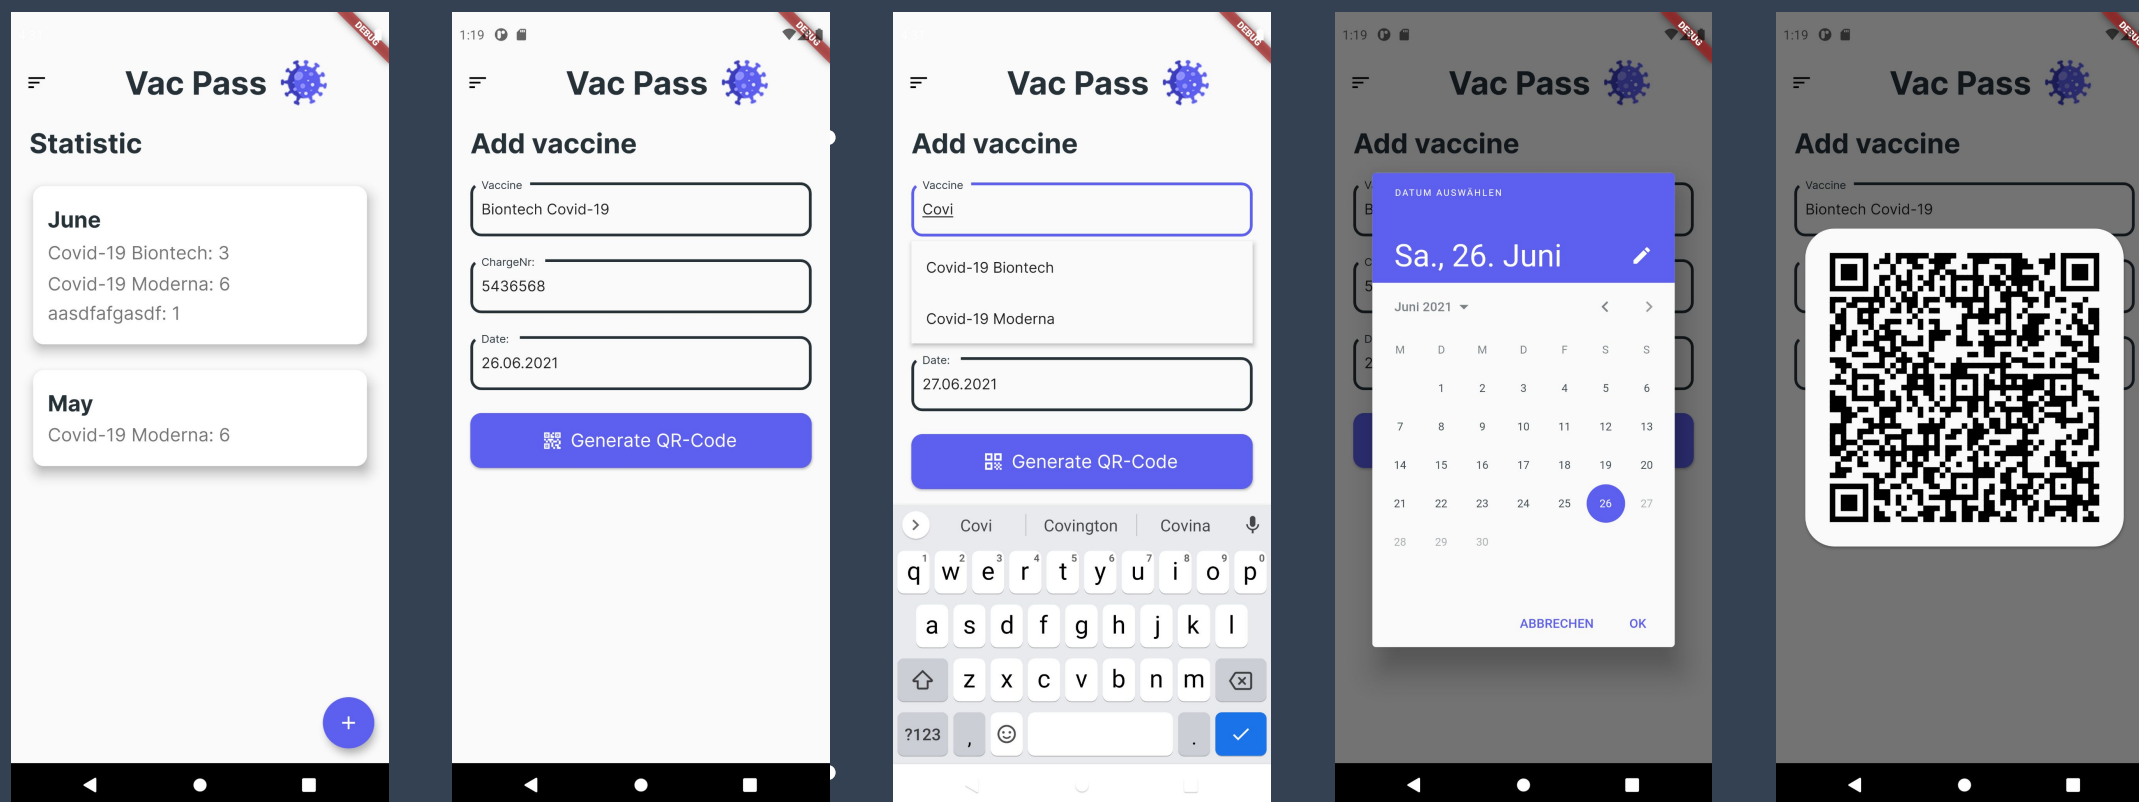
DEBUG

Vac Pass

Statistic

June
Covid-19 Biontech: 3
Covid-19 Moderna: 6
aasdfafgasdf: 1

May
Covid-19 Moderna: 6

+

1:19

DEBUG

Vac Pass

Add vaccine

Vaccine
Biontech Covid-19

ChargeNr:
5436568

Date:
26.06.2021

Generate QR-Code

DEBUG

Vac Pass

Add vaccine

Vaccine
Covi

Covid-19 Biontech

Covid-19 Moderna

Date:
27.06.2021

Generate QR-Code

Covi | Covington | Covina

q w e r t y u i o p
1 2 3 4 5 6 7 8 9 0
a s d f g h j k l
z x c v b n m
?123 , .

1:19

DEBUG

Vac Pass

Add vaccine

DATUM AUSWÄHLEN

Sa., 26. Juni

Juni 2021

| M | D | M | D | F | S | S |
|---|---|---|---|---|---|---|
| | 1 | 2 | 3 | 4 | 5 | 6 |
| 7 | 8 | 9 | 10 | 11 | 12 | 13 |
| 14 | 15 | 16 | 17 | 18 | 19 | 20 |
| 21 | 22 | 23 | 24 | 25 | 26 | 27 |
| 28 | 29 | 30 | | | | |

ABBRECHEN OK

1:19

DEBUG

Vac Pass

Add vaccine

Vaccine
Biontech Covid-19